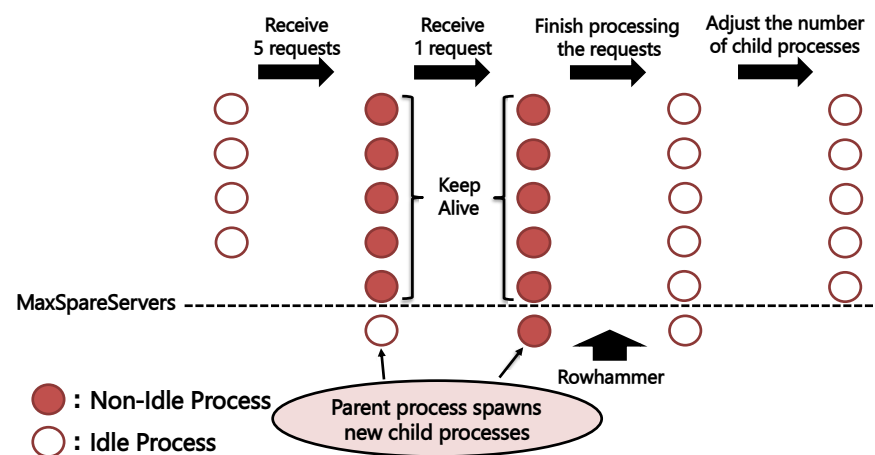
Receive 5 requests

Receive 1 request

Finish processing the requests

Adjust the number of child processes

Keep Alive

MaxSpareServers

Rowhammer

: Non-Idle Process

: Idle Process

Parent process spawns new child processes